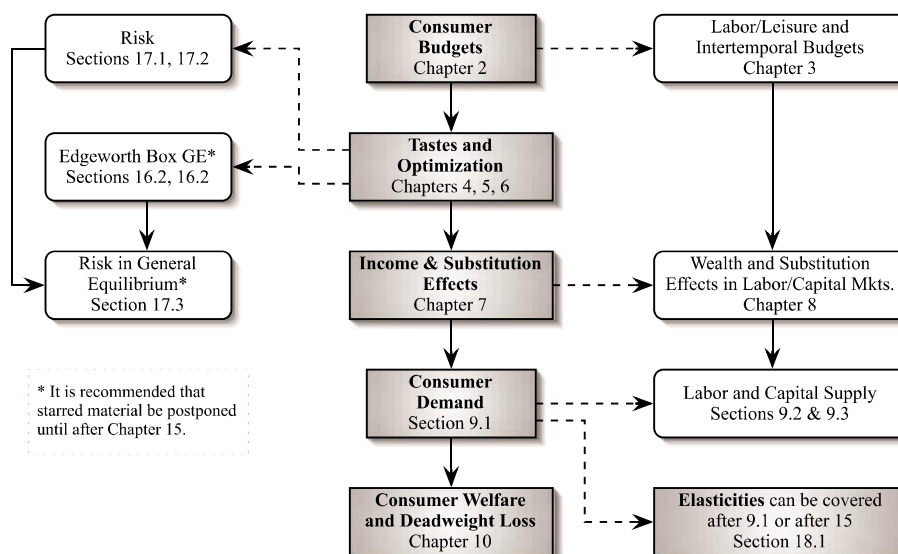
Risk
Sections 17.1, 17.2

Consumer Budgets
Chapter 2

Labor/Leisure and Intertemporal Budgets
Chapter 3

Edgeworth Box GE*
Sections 16.2, 16.2

Tastes and Optimization
Chapters 4, 5, 6

Risk in General Equilibrium*
Section 17.3

Income & Substitution Effects
Chapter 7

Wealth and Substitution Effects in Labor/Capital Mkts.
Chapter 8

* It is recommended that starred material be postponed until after Chapter 15.

Consumer Demand
Section 9.1

Labor and Capital Supply
Sections 9.2 & 9.3

Consumer Welfare and Deadweight Loss
Chapter 10

Elasticities can be covered after 9.1 or after 15
Section 18.1